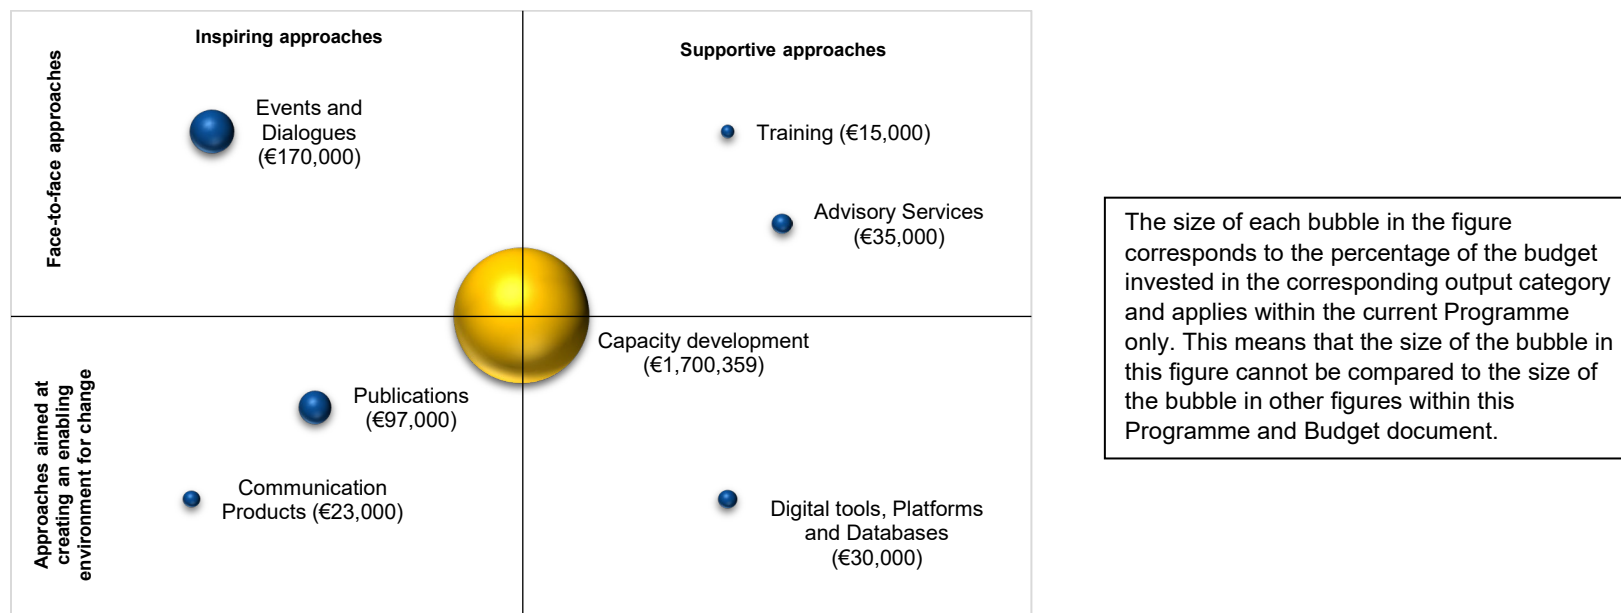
Face-to-face approaches

Inspiring approaches

Events and Dialogues (€170,000)

Supportive approaches

Training (€15,000)

Advisory Services (€35,000)

Capacity development (€1,700,359)

Approaches aimed at creating an enabling environment for change

Publications (€97,000)

Communication Products (€23,000)

Digital tools, Platforms and Databases (€30,000)

The size of each bubble in the figure corresponds to the percentage of the budget invested in the corresponding output category and applies within the current Programme only. This means that the size of the bubble in this figure cannot be compared to the size of the bubble in other figures within this Programme and Budget document.